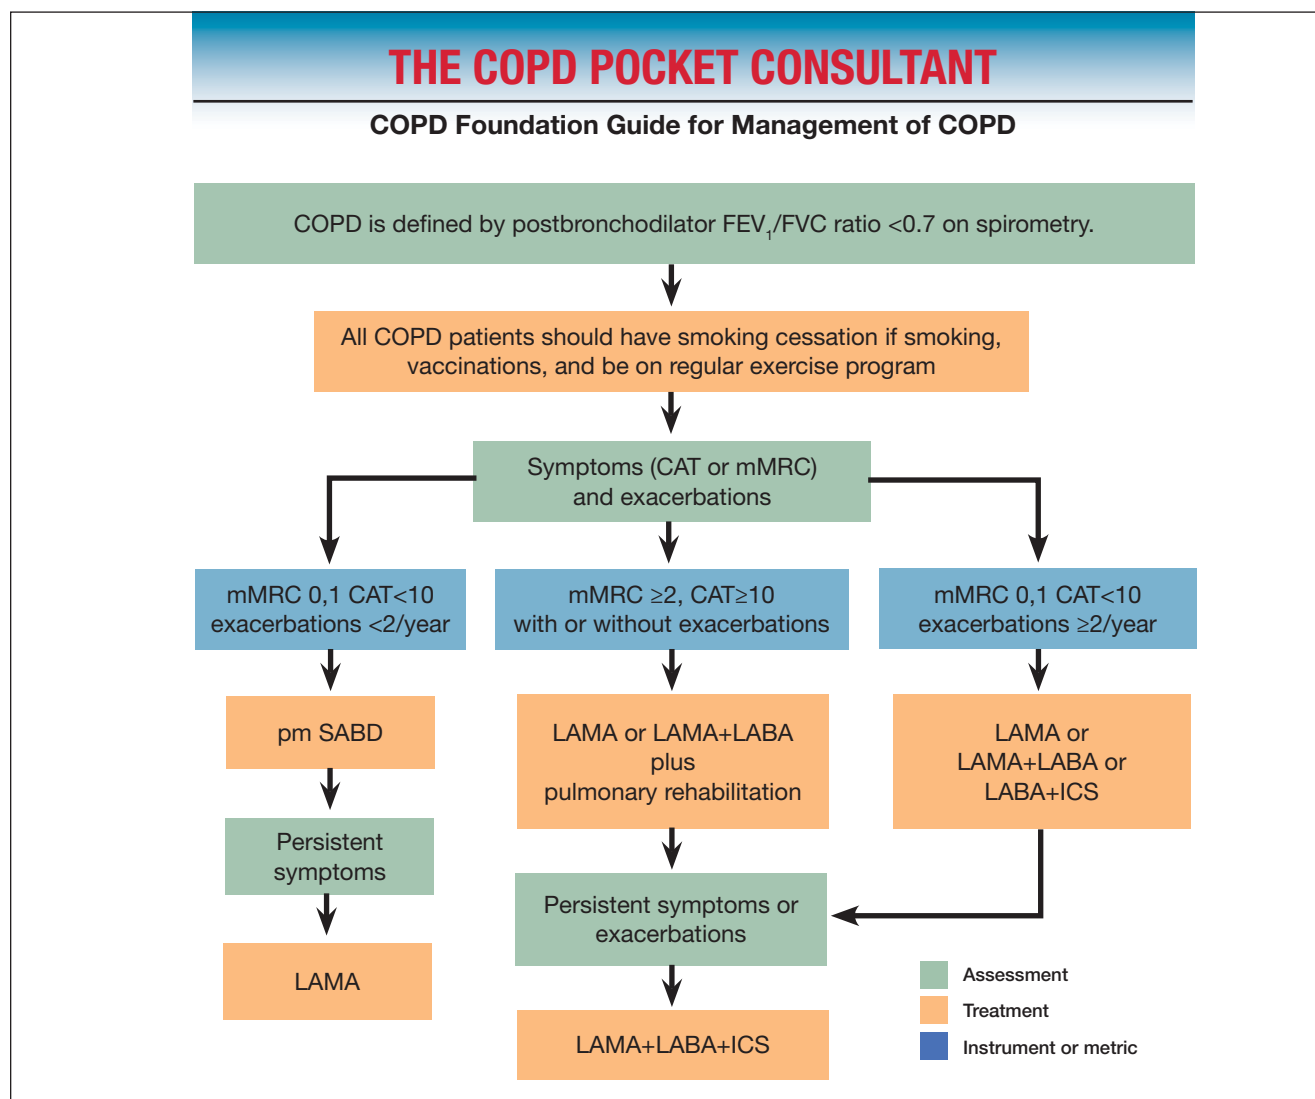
THE COPD POCKET CONSULTANT

COPD Foundation Guide for Management of COPD

COPD is defined by postbronchodilator $FEV_1$/FVC ratio <0.7 on spirometry.

All COPD patients should have smoking cessation if smoking, vaccinations, and be on regular exercise program

Symptoms (CAT or mMRC) and exacerbations

mMRC 0,1 CAT<10 exacerbations <2/year

mMRC ≥2, CAT≥10 with or without exacerbations

mMRC 0,1 CAT<10 exacerbations ≥2/year

pm SABD

Persistent symptoms

LAMA

LAMA or LAMA+LABA plus pulmonary rehabilitation

Persistent symptoms or exacerbations

LAMA+LABA+ICS

LAMA or LAMA+LABA or LABA+ICS

Assessment

Treatment

Instrument or metric